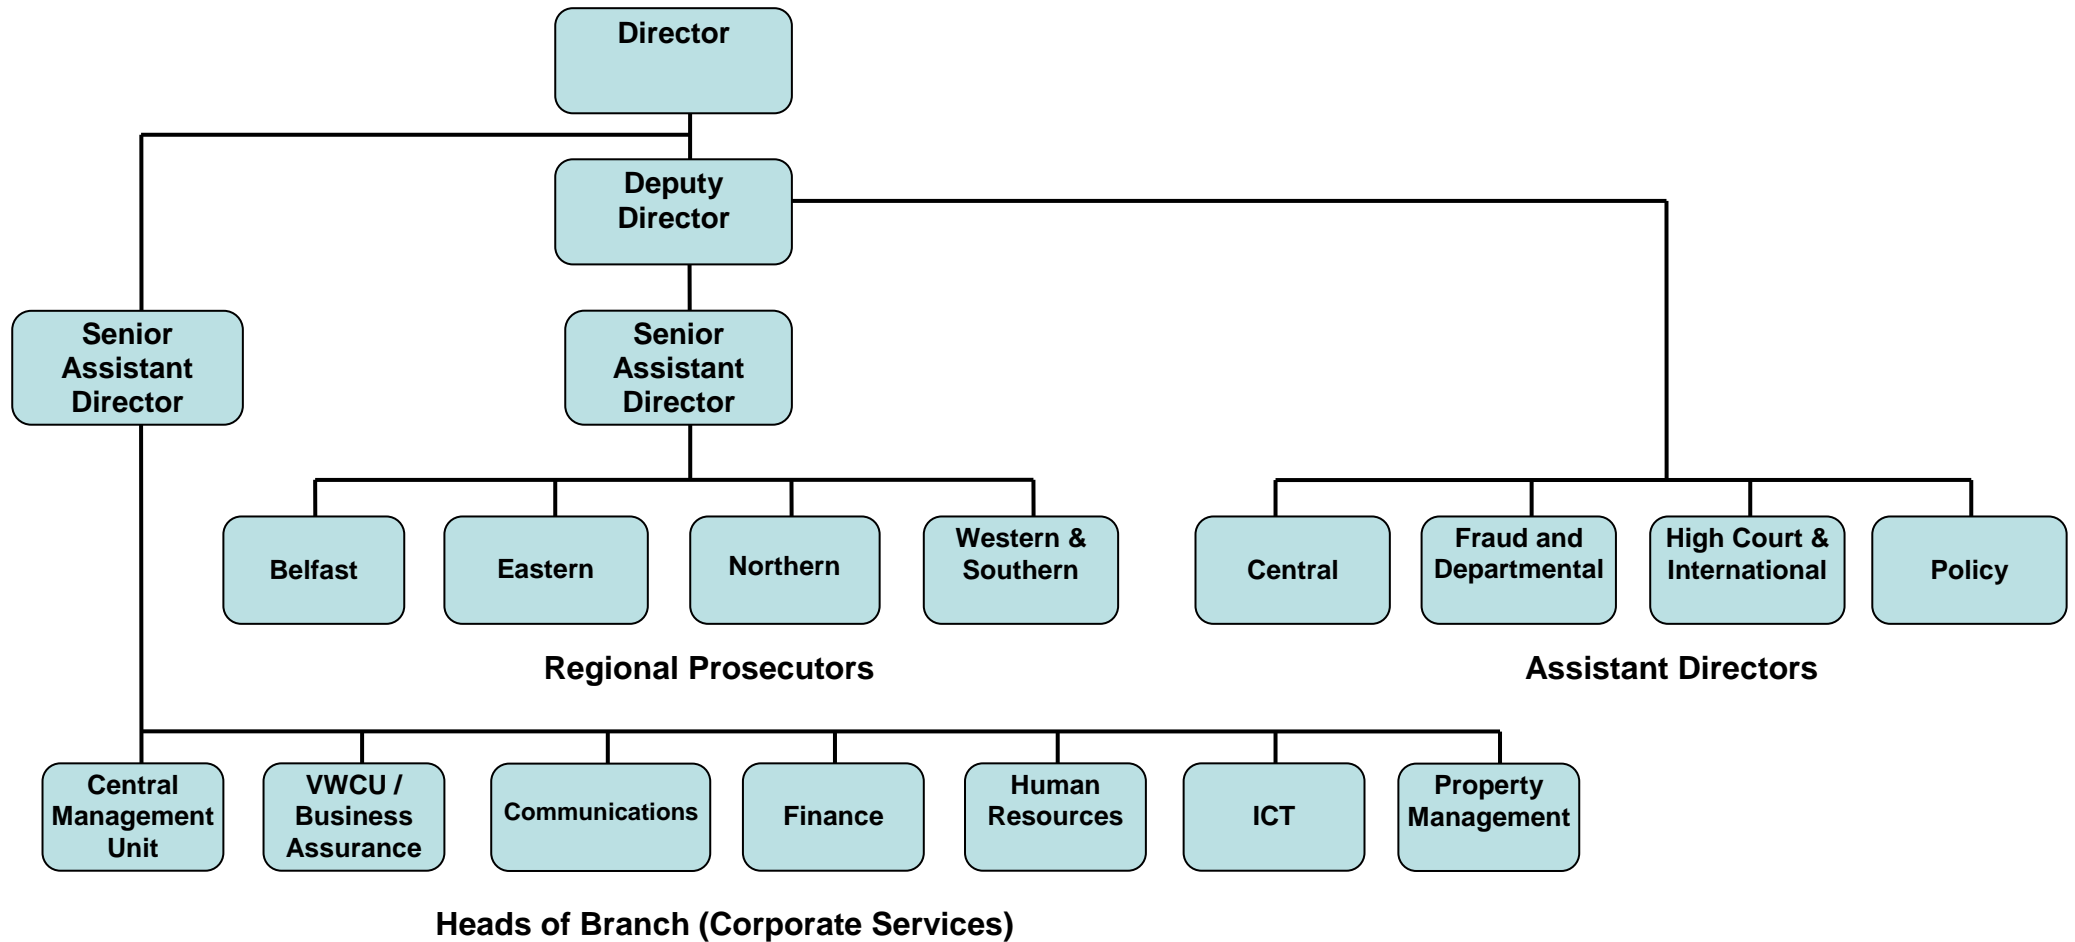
Director

Deputy Director

Senior Assistant Director

Senior Assistant Director

Belfast

Eastern

Northern

Western & Southern

Central

Fraud and Departmental

High Court & International

Policy

Regional Prosecutors

Assistant Directors

Central Management Unit

VWCU / Business Assurance

Communications

Finance

Human Resources

ICT

Property Management

Heads of Branch (Corporate Services)